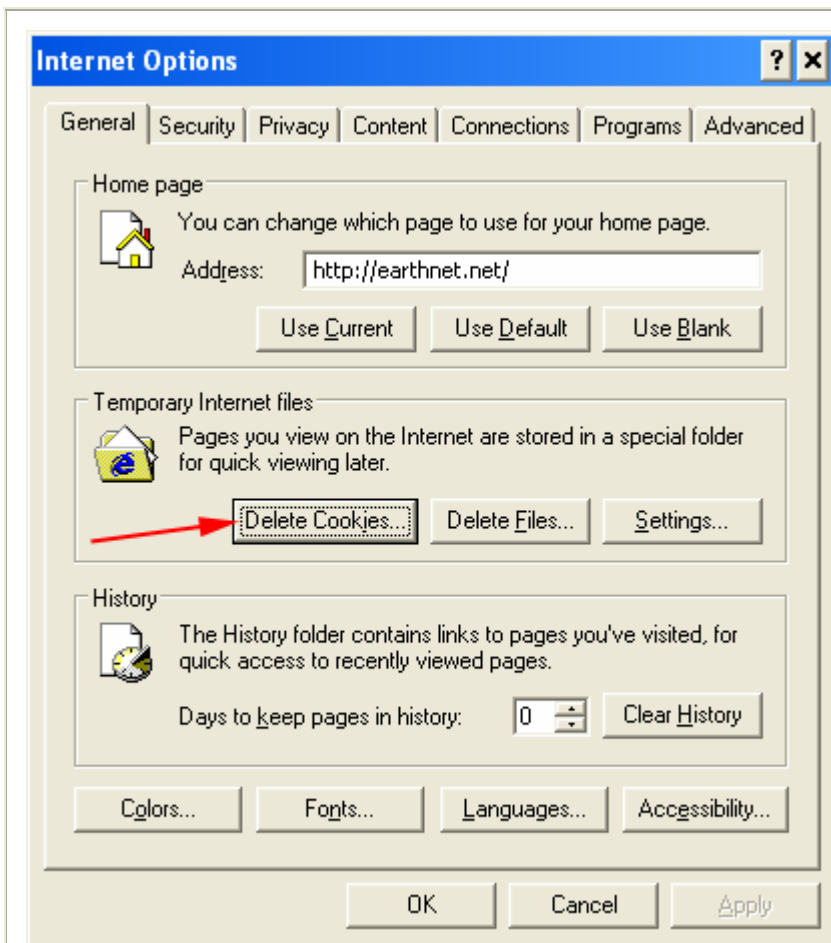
Internet Options

?

General | Security | Privacy | Content | Connections | Programs | Advanced

Home page

You can change which page to use for your home page.

Address: http://earthnet.net/

Use Current | Use Default | Use Blank

Temporary Internet files

Pages you view on the Internet are stored in a special folder for quick viewing later.

Delete Cookies... | Delete Files... | Settings...

History

The History folder contains links to pages you've visited, for quick access to recently viewed pages.

Days to keep pages in history: 0 | Clear History

Colors... | Fonts... | Languages... | Accessibility...

OK | Cancel | Apply